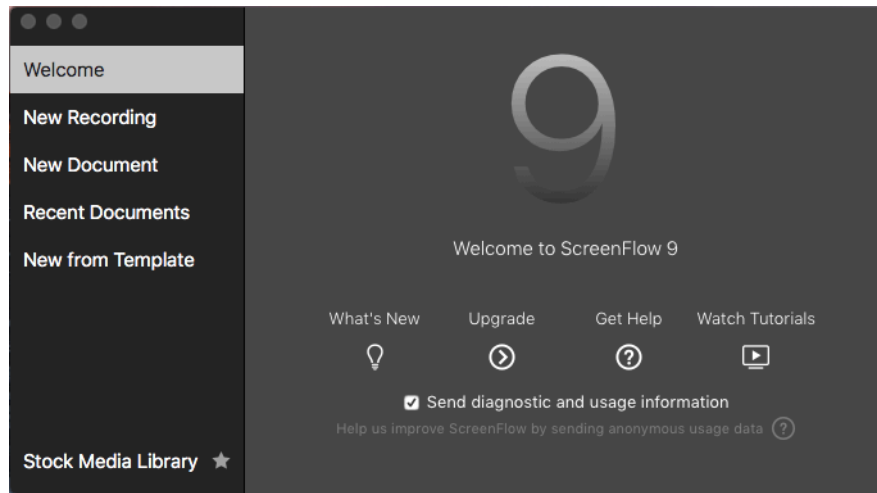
Welcome

New Recording

New Document

Recent Documents

New from Template

Stock Media Library

9

Welcome to ScreenFlow 9

What's New

Upgrade

Get Help

Watch Tutorials

Send diagnostic and usage information

Help us improve ScreenFlow by sending anonymous usage data